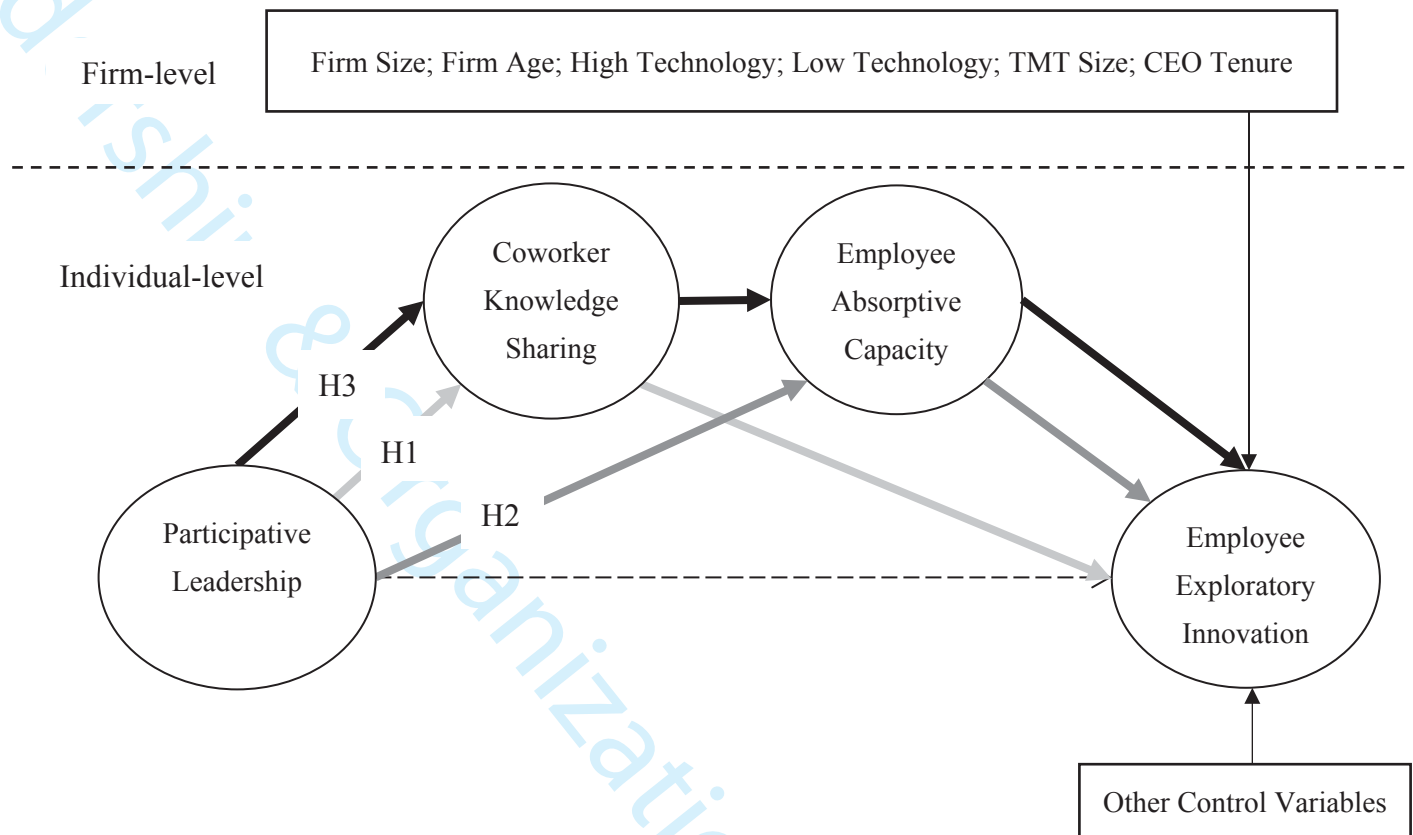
Firm-level

Firm Size; Firm Age; High Technology; Low Technology; TMT Size; CEO Tenure

Individual-level

Coworker Knowledge Sharing

Employee Absorptive Capacity

H3

H1

H2

Participative Leadership

Employee Exploratory Innovation

Other Control Variables